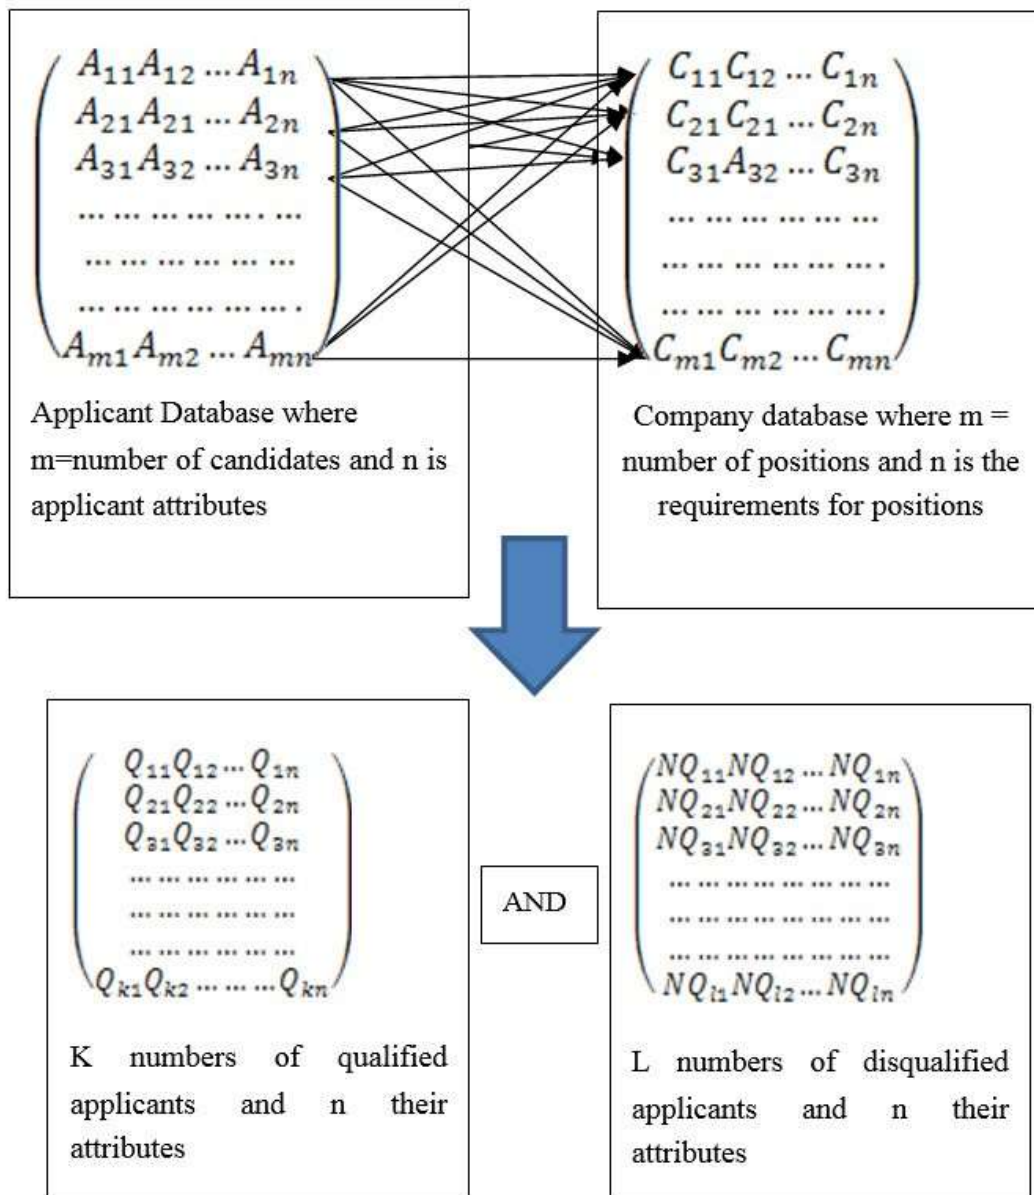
$\begin{pmatrix} A_{11}A_{12}\dots A_{1n} \\ A_{21}A_{21}\dots A_{2n} \\ A_{31}A_{32}\dots A_{3n} \\ \dots\dots\dots\dots\dots \\ \dots\dots\dots\dots\dots \\ \dots\dots\dots\dots\dots \\ A_{m1}A_{m2}\dots A_{mn} \end{pmatrix}$

Applicant Database where m=number of candidates and n is applicant attributes

$\begin{pmatrix} C_{11}C_{12}\dots C_{1n} \\ C_{21}C_{21}\dots C_{2n} \\ C_{31}A_{32}\dots C_{3n} \\ \dots\dots\dots\dots\dots \\ \dots\dots\dots\dots\dots \\ \dots\dots\dots\dots\dots \\ C_{m1}C_{m2}\dots C_{mn} \end{pmatrix}$

Company database where m = number of positions and n is the requirements for positions

$\begin{pmatrix} Q_{11}Q_{12}\dots Q_{1n} \\ Q_{21}Q_{22}\dots Q_{2n} \\ Q_{31}Q_{32}\dots Q_{3n} \\ \dots\dots\dots\dots\dots \\ \dots\dots\dots\dots\dots \\ \dots\dots\dots\dots\dots \\ Q_{k1}Q_{k2}\dots\dots\dots Q_{kn} \end{pmatrix}$

K numbers of qualified applicants and n their attributes

AND

$\begin{pmatrix} NQ_{11}NQ_{12}\dots NQ_{1n} \\ NQ_{21}NQ_{22}\dots NQ_{2n} \\ NQ_{31}NQ_{32}\dots NQ_{3n} \\ \dots\dots\dots\dots\dots \\ \dots\dots\dots\dots\dots \\ \dots\dots\dots\dots\dots \\ NQ_{l1}NQ_{l2}\dots NQ_{ln} \end{pmatrix}$

L numbers of disqualified applicants and n their attributes